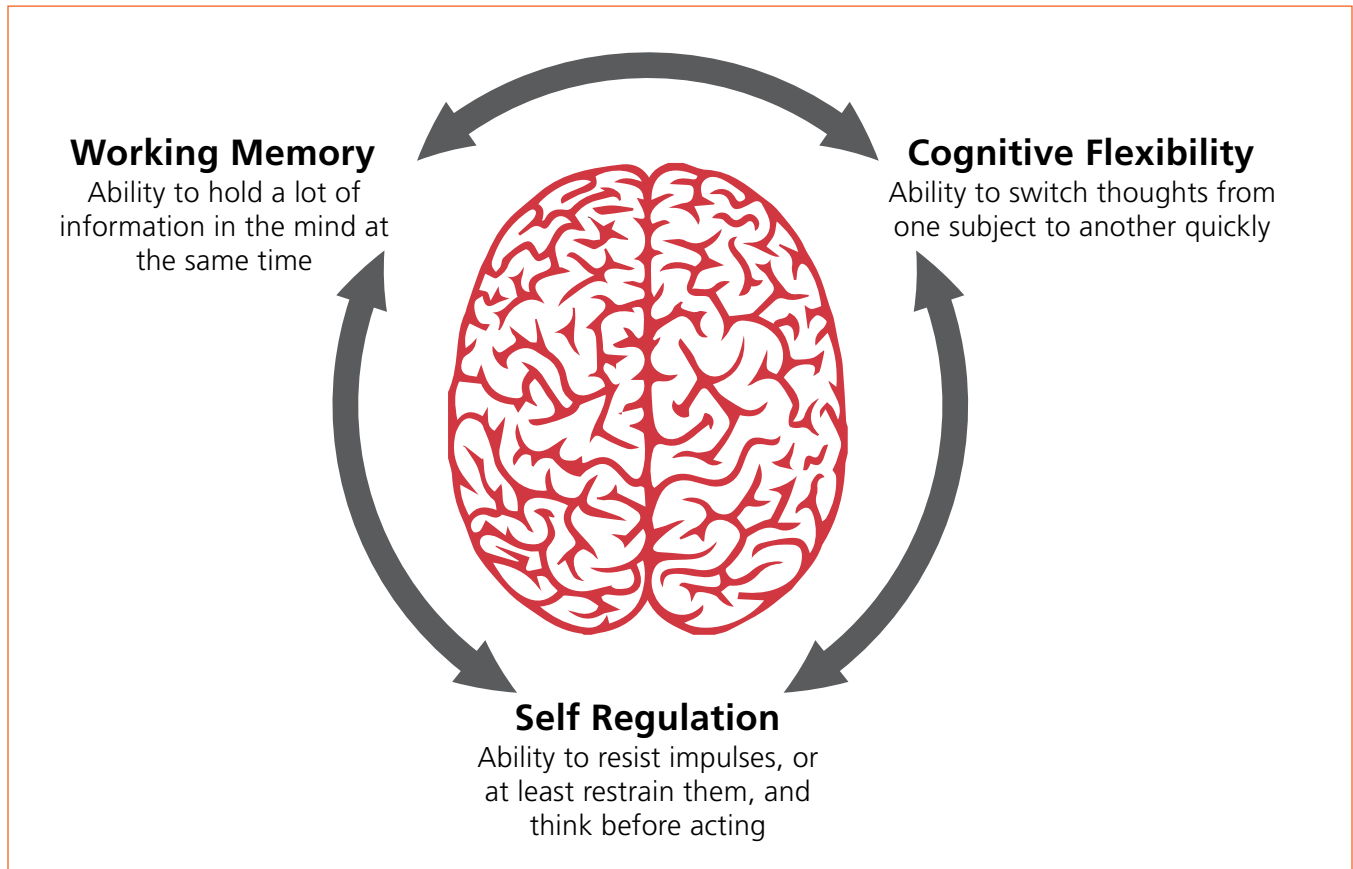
Working Memory
Ability to hold a lot of information in the mind at the same time

Cognitive Flexibility
Ability to switch thoughts from one subject to another quickly

Self Regulation
Ability to resist impulses, or at least restrain them, and think before acting